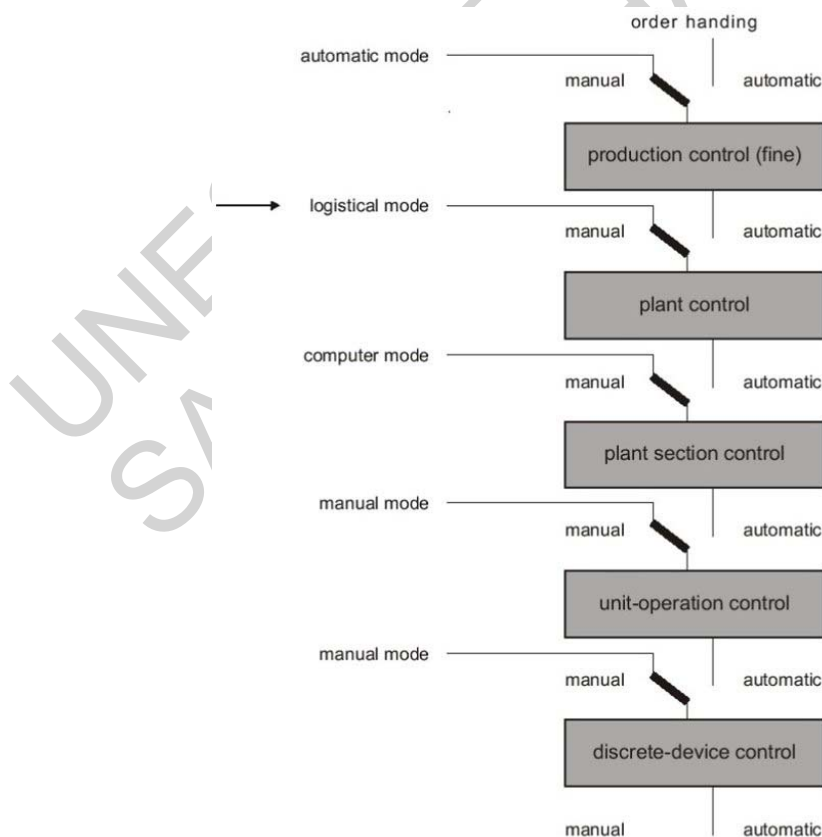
order handing

automatic mode

manual

automatic

production control (fine)

logistical mode

manual

automatic

plant control

computer mode

manual

automatic

plant section control

manual mode

manual

automatic

unit-operation control

manual mode

manual

automatic

discrete-device control

manual

automatic

UNE
SA